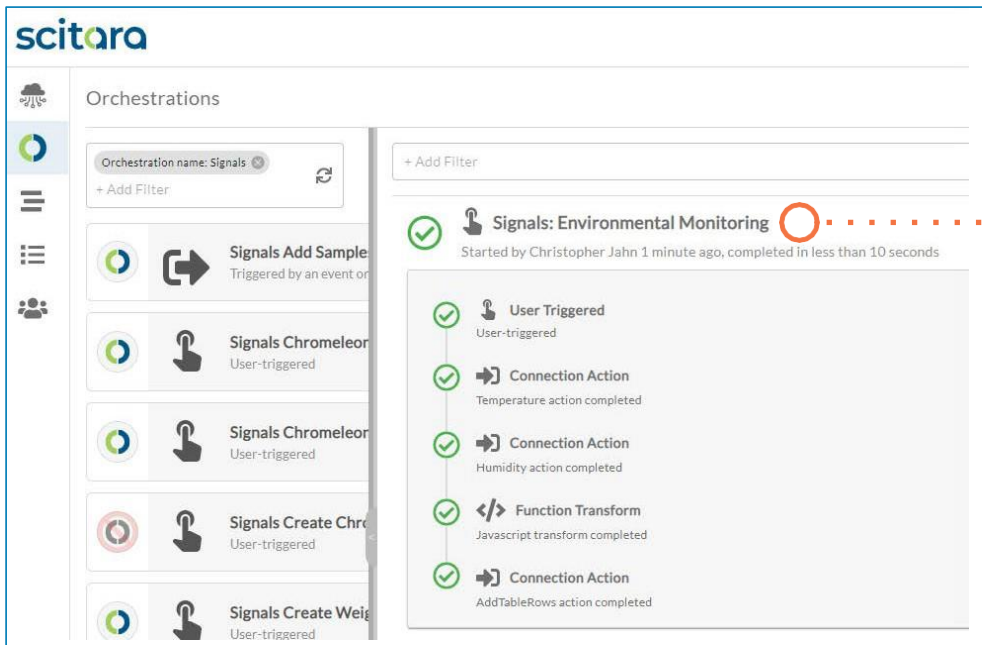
scitara

Orchestrations

Orchestration name: Signals
+ Add Filter

Signals Add Sample
Triggered by an event or

Signals Chromeleon
User-triggered

Signals Chromeleon
User-triggered

Signals Create Chr
User-triggered

Signals Create Weig
User-triggered

+ Add Filter

Signals: Environmental Monitoring
Started by Christopher Jahn 1 minute ago, completed in less than 10 seconds

User Triggered
User-triggered

Connection Action
Temperature action completed

Connection Action
Humidity action completed

Function Transform
Javascript transform completed

Connection Action
AddTableRows action completed